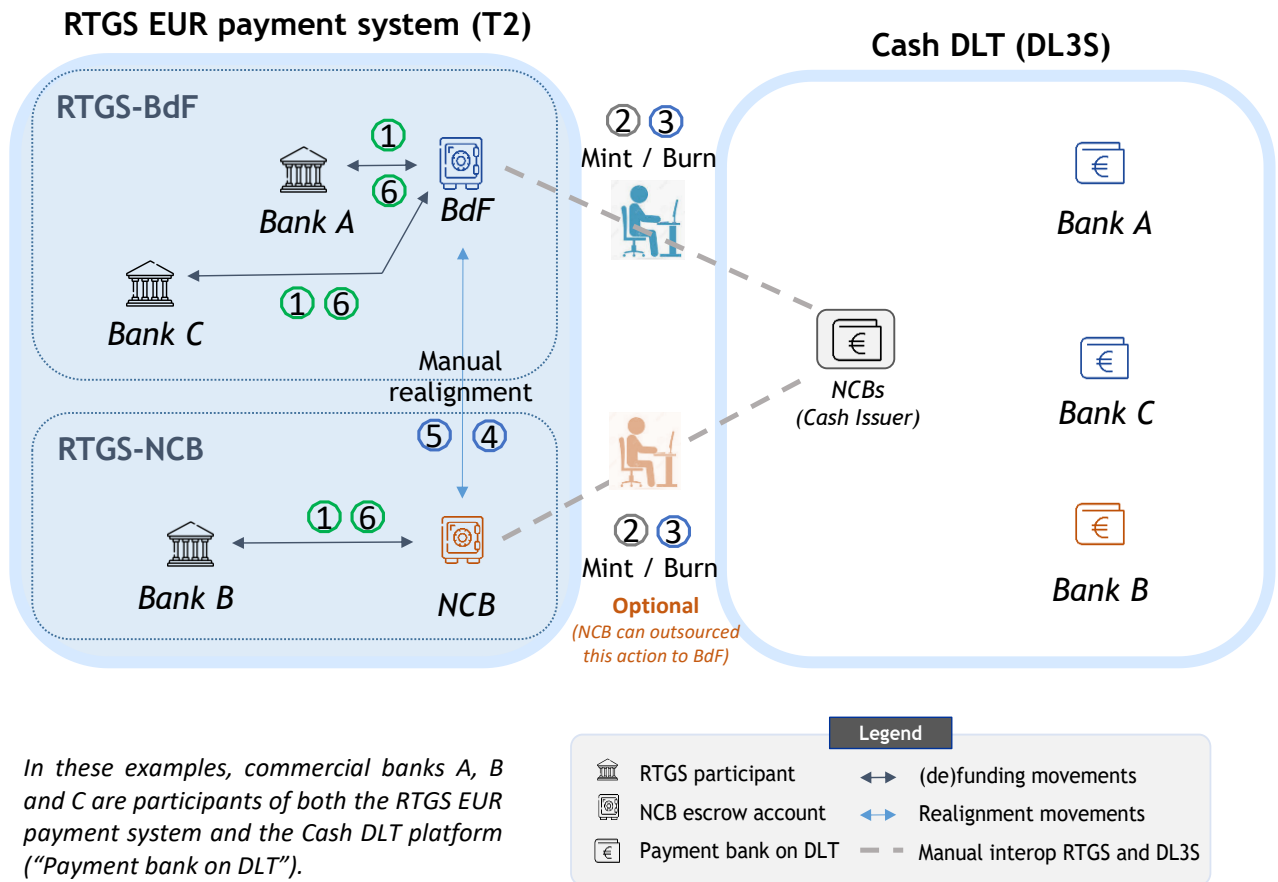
RTGS EUR payment system (T2)

Cash DLT (DL3S)

RTGS-BdF

1
6
Bank A
BdF
Bank C
1 6

2 3
Mint / Burn

Bank A

NCBs
(Cash Issuer)

Bank C

Manual realignment
5 4

RTGS-NCB

1 6
Bank B
NCB

2 3
Mint / Burn
Optional
(NCB can outsourced this action to BdF)

Bank B

In these examples, commercial banks A, B and C are participants of both the RTGS EUR payment system and the Cash DLT platform ("Payment bank on DLT").

Legend
RTGS participant
NCB escrow account
Payment bank on DLT
(de)funding movements
Realignment movements
Manual interop RTGS and DL3S